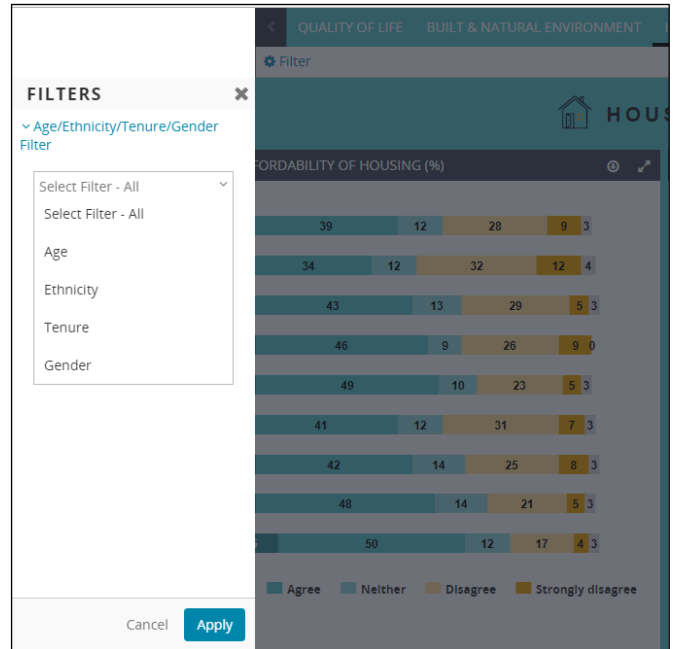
QUALITY OF LIFE BUILT & NATURAL ENVIRONMENT

Filter

FILTERS

Age/Ethnicity/Tenure/Gender Filter

Select Filter - All

Select Filter - All

Age

Ethnicity

Tenure

Gender

HOUS

FORDABILITY OF HOUSING (%)

| | | | | |
|---|---|---|---|---|
| 39 | 12 | 28 | 9 | 3 |
| 34 | 12 | 32 | 12 | 4 |
| 43 | 13 | 29 | 5 | 3 |
| 46 | 9 | 26 | 9 | 0 |
| 49 | 10 | 23 | 5 | 3 |
| 41 | 12 | 31 | 7 | 3 |
| 42 | 14 | 25 | 8 | 3 |
| 48 | 14 | 21 | 5 | 3 |
| 50 | 12 | 17 | 4 | 3 |

Agree Neither Disagree Strongly disagree

Cancel Apply